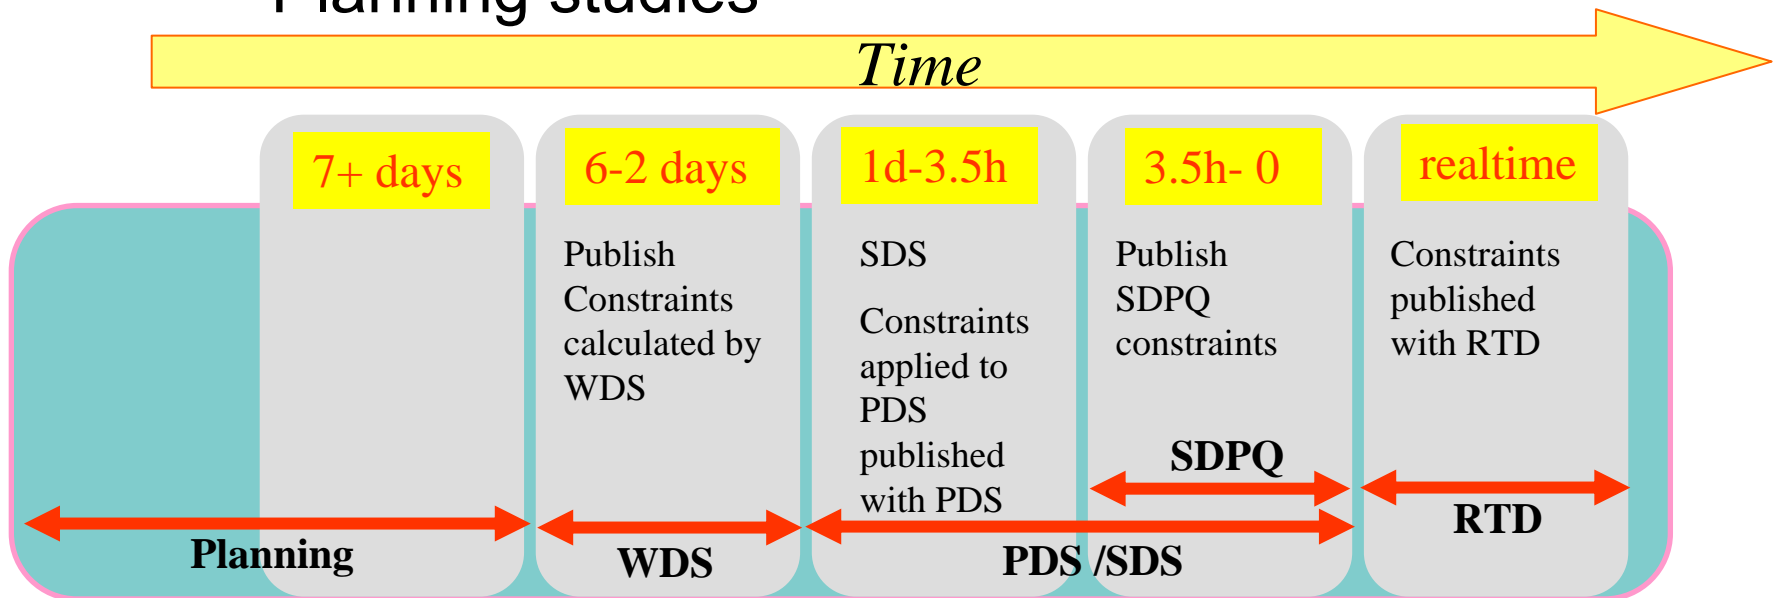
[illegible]

Time

7+ days

6-2 days

Publish Constraints calculated by WDS

1d-3.5h

SDS

Constraints applied to PDS published with PDS

3.5h- 0

Publish SDPQ constraints

realtime

Constraints published with RTD

SDPQ

RTD

Planning

WDS

PDS /SDS